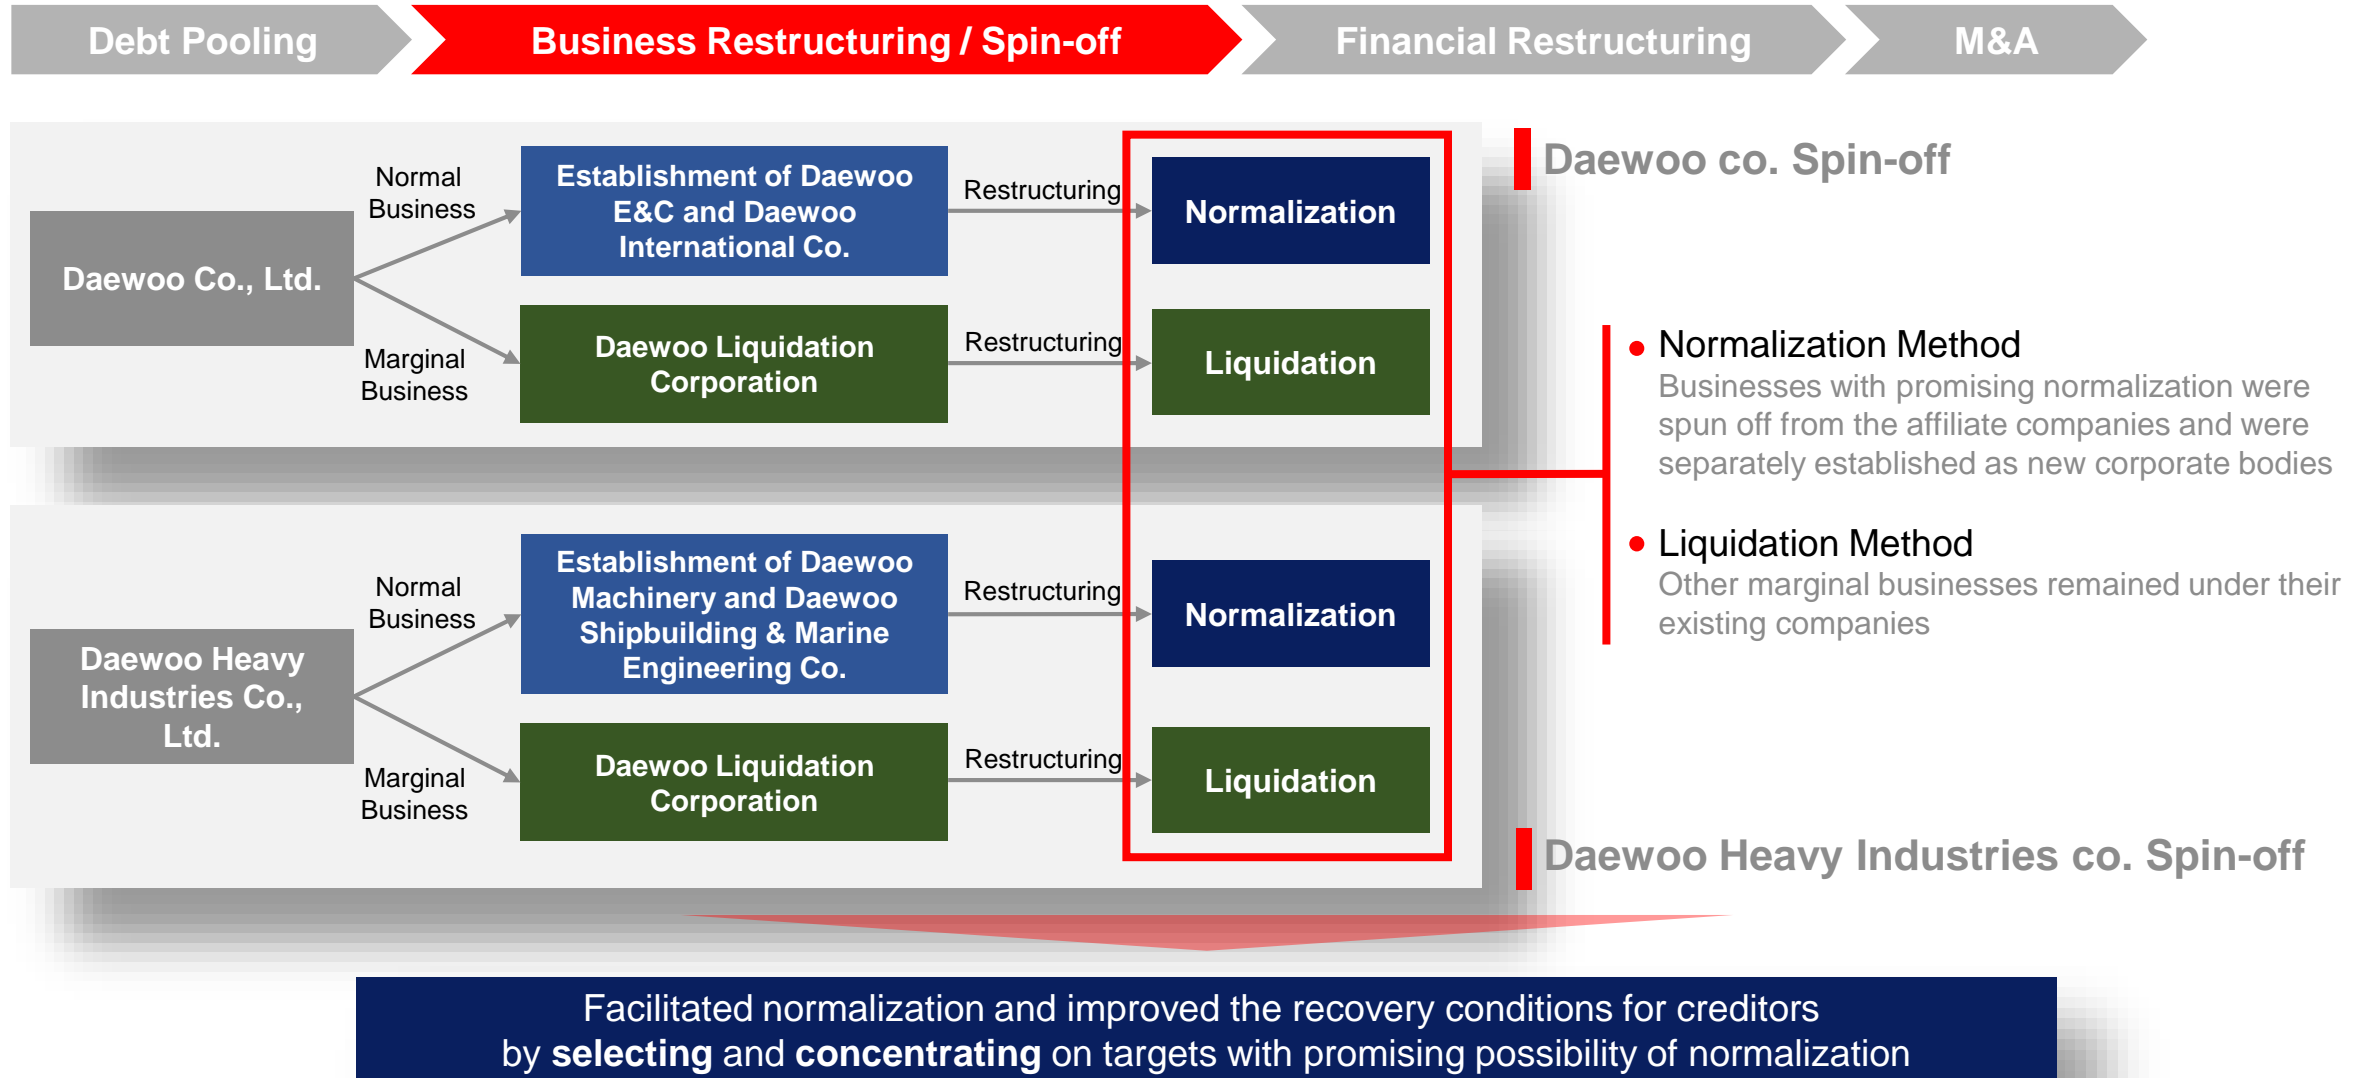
Debt Pooling
Business Restructuring / Spin-off
Financial Restructuring
M&A

Daewoo Co., Ltd.
Normal Business
Marginal Business
Establishment of Daewoo E&C and Daewoo International Co.
Daewoo Liquidation Corporation
Restructuring
Restructuring
Normalization
Liquidation

Daewoo co. Spin-off

Daewoo Heavy Industries Co., Ltd.
Normal Business
Marginal Business
Establishment of Daewoo Machinery and Daewoo Shipbuilding & Marine Engineering Co.
Daewoo Liquidation Corporation
Restructuring
Restructuring
Normalization
Liquidation

Normalization Method
Businesses with promising normalization were spun off from the affiliate companies and were separately established as new corporate bodies

Liquidation Method
Other marginal businesses remained under their existing companies

Daewoo Heavy Industries co. Spin-off

Facilitated normalization and improved the recovery conditions for creditors by **selecting** and **concentrating** on targets with promising possibility of normalization